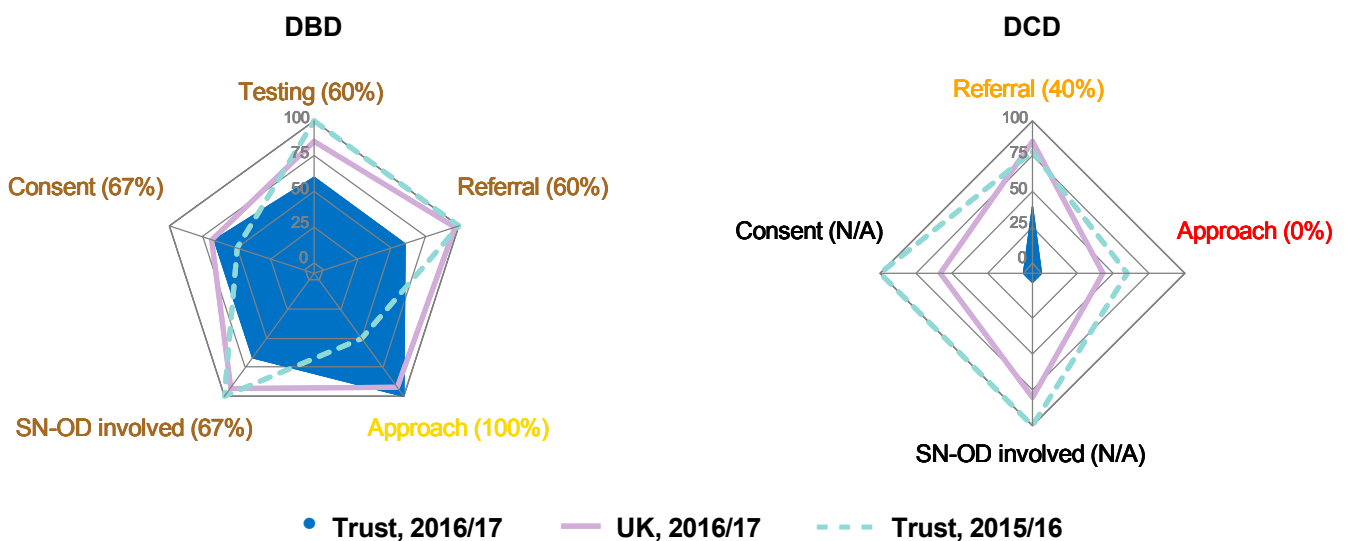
DBD

Testing (60%)
100
75
50
25
0
Consent (67%)
Referral (60%)
SN-OD involved (67%)
Approach (100%)

DCD

Referral (40%)
100
75
50
25
0
Consent (N/A)
Approach (0%)
SN-OD involved (N/A)

Trust, 2016/17
UK, 2016/17
Trust, 2015/16